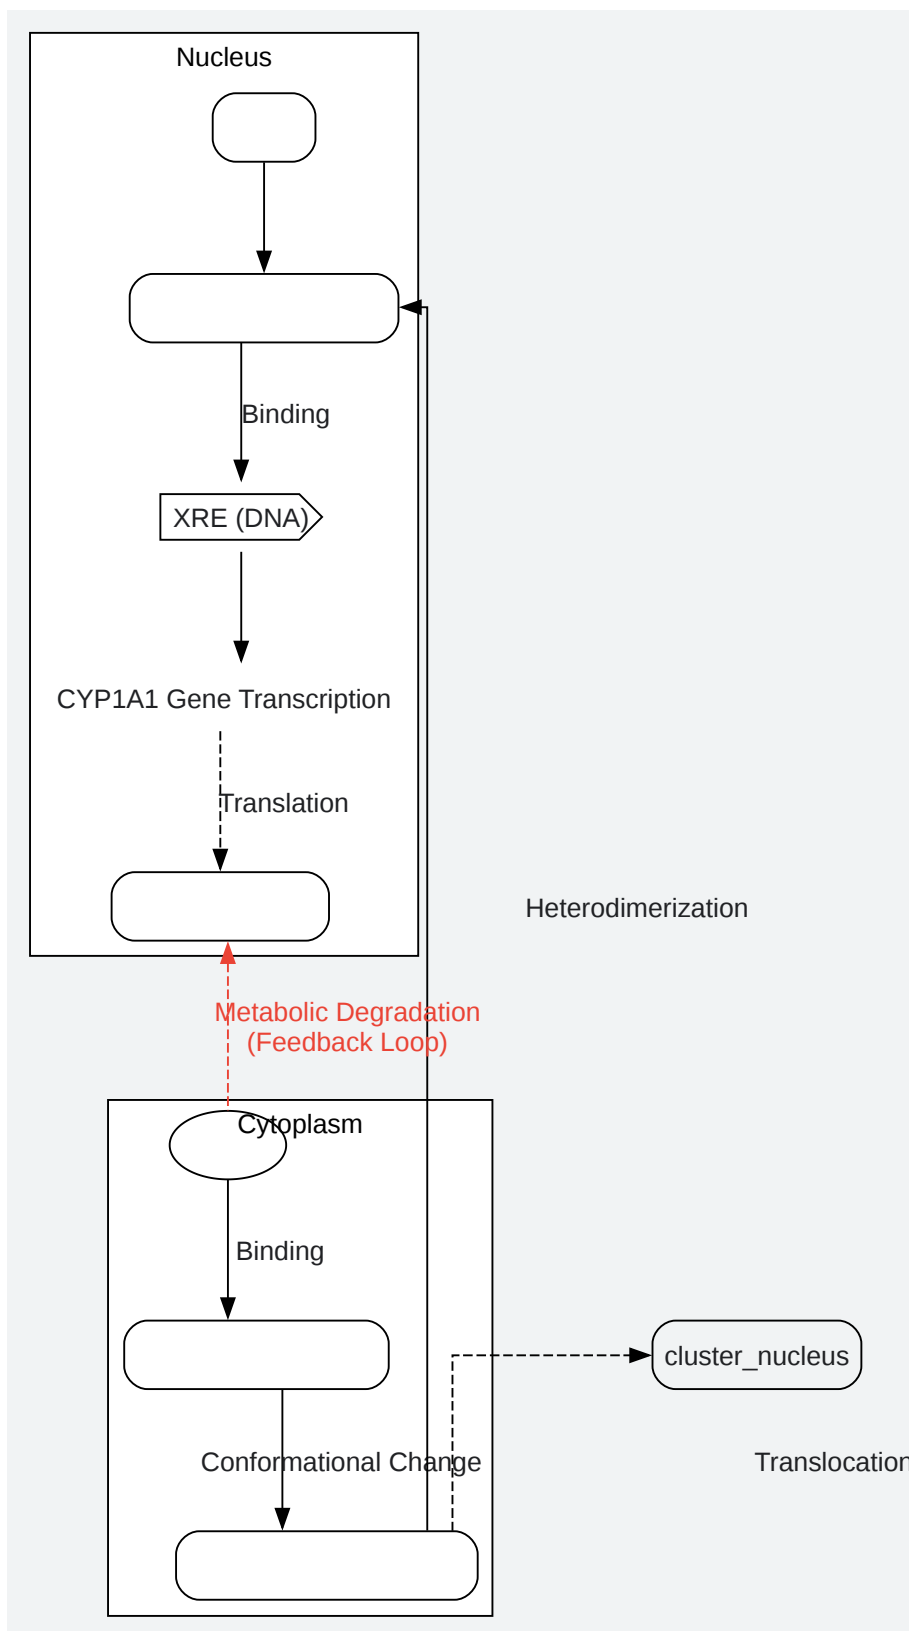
Nucleus

Binding

XRE (DNA)

CYP1A1 Gene Transcription

Translation

Heterodimerization

Metabolic Degradation
(Feedback Loop)

Cytoplasm

Binding

cluster_nucleus

Conformational Change

Translocation